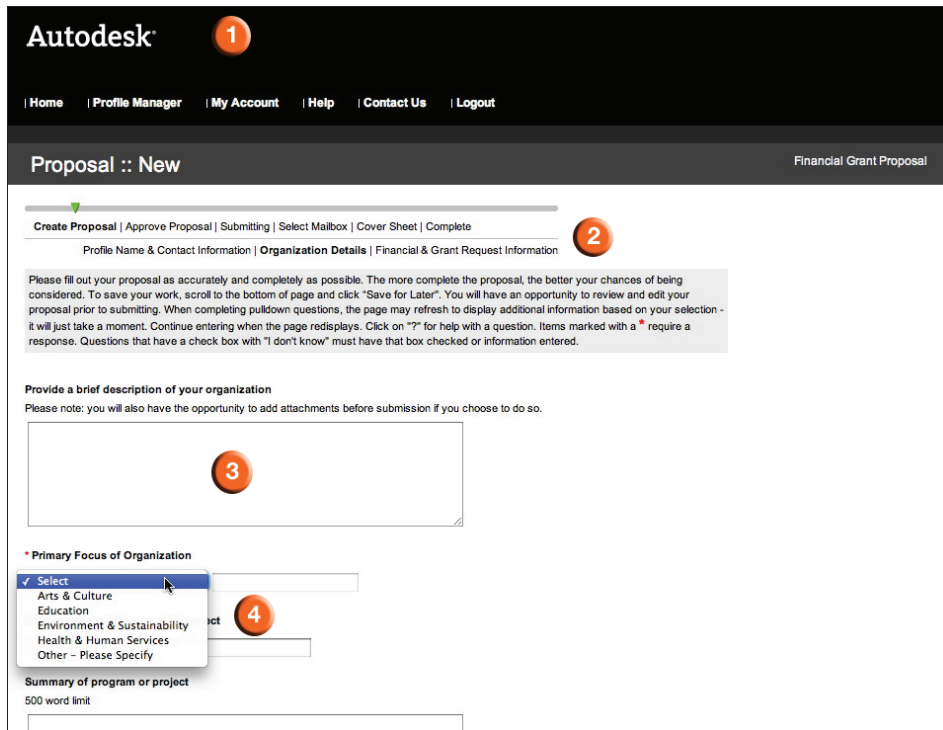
Autodesk

1

| Home | Profile Manager | My Account | Help | Contact Us | Logout

Proposal :: New

Financial Grant Proposal

Create Proposal | Approve Proposal | Submitting | Select Mailbox | Cover Sheet | Complete

Profile Name & Contact Information | Organization Details | Financial & Grant Request Information

2

Please fill out your proposal as accurately and completely as possible. The more complete the proposal, the better your chances of being considered. To save your work, scroll to the bottom of page and click "Save for Later". You will have an opportunity to review and edit your proposal prior to submitting. When completing pulldown questions, the page may refresh to display additional information based on your selection - it will just take a moment. Continue entering when the page redisplays. Click on "?" for help with a question. Items marked with a * require a response. Questions that have a check box with "I don't know" must have that box checked or information entered.

Provide a brief description of your organization
Please note: you will also have the opportunity to add attachments before submission if you choose to do so.

3

* Primary Focus of Organization

✓ Select
Arts & Culture
Education
Environment & Sustainability
Health & Human Services
Other - Please Specify

ect

4

Summary of program or project
500 word limit